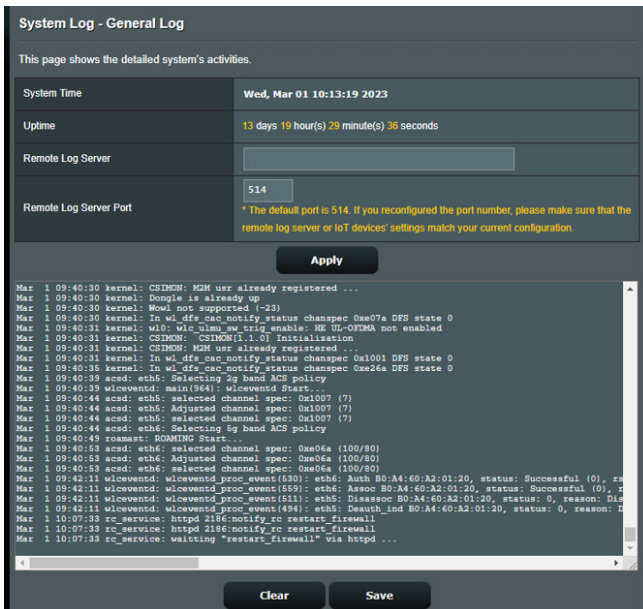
System Log - General Log

This page shows the detailed system's activities.

| | |
|---|---|
| System Time | Wed, Mar 01 10:13:19 2023 |
| Uptime | 13 days 19 hour(s) 29 minute(s) 36 seconds |
| Remote Log Server | |
| Remote Log Server Port | 514 * The default port is 514. If you reconfigured the port number, please make sure that the remote log server or IoT devices' settings match your current configuration. |

Apply

Mar  1 09:40:30 kernel: CSIMON: M2M usr already registered ...
Mar  1 09:40:30 kernel: Dongle is already up
Mar  1 09:40:30 kernel: Wowl not supported (-23)
Mar  1 09:40:30 kernel: In wl_dfs_cac_notify_status chanspec 0xe07a DFS state 0
Mar  1 09:40:31 kernel: wl0: wlc_ulmu_sw_trig_enable: HE UL-OFDMA not enabled
Mar  1 09:40:31 kernel: CSIMON: CSIMON[1.1.0] Initialization
Mar  1 09:40:31 kernel: CSIMON: M2M usr already registered ...
Mar  1 09:40:31 kernel: In wl_dfs_cac_notify_status chanspec 0x1001 DFS state 0
Mar  1 09:40:35 kernel: In wl_dfs_cac_notify_status chanspec 0xe26a DFS state 0
Mar  1 09:40:39 acsd: eth5: Selecting 2g band ACS policy
Mar  1 09:40:39 wlceventd: main(964): wlceventd Start...
Mar  1 09:40:44 acsd: eth5: selected channel spec: 0x1007 (7)
Mar  1 09:40:44 acsd: eth5: Adjusted channel spec: 0x1007 (7)
Mar  1 09:40:44 acsd: eth5: selected channel spec: 0x1007 (7)
Mar  1 09:40:44 acsd: eth6: Selecting 5g band ACS policy
Mar  1 09:40:49 roamast: ROAMING Start...
Mar  1 09:40:53 acsd: eth6: selected channel spec: 0xe06a (100/80)
Mar  1 09:40:53 acsd: eth6: Adjusted channel spec: 0xe06a (100/80)
Mar  1 09:40:53 acsd: eth6: selected channel spec: 0xe06a (100/80)
Mar  1 09:42:11 wlceventd: wlceventd_proc_event(530): eth6: Auth B0:A4:60:A2:01:20, status: Successful (0), rs
Mar  1 09:42:11 wlceventd: wlceventd_proc_event(559): eth6: Assoc B0:A4:60:A2:01:20, status: Successful (0), r
Mar  1 09:42:11 wlceventd: wlceventd_proc_event(511): eth5: Disassoc B0:A4:60:A2:01:20, status: 0, reason: Dis
Mar  1 09:42:11 wlceventd: wlceventd_proc_event(494): eth5: Deauth_ind B0:A4:60:A2:01:20, status: 0, reason: D
Mar  1 10:07:33 rc_service: httpd 2186:notify_rc restart_firewall
Mar  1 10:07:33 rc_service: httpd 2186:notify_rc restart_firewall
Mar  1 10:07:33 rc_service: waitting "restart_firewall" via httpd ...

Clear
Save